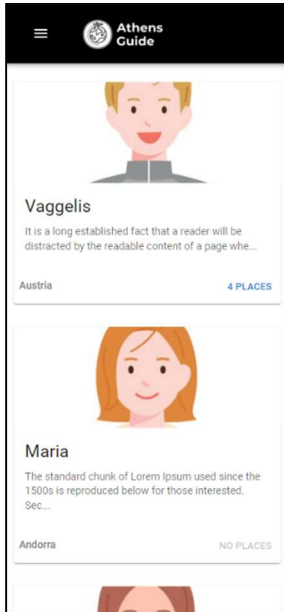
Athens Guide

Vaggelis

It is a long established fact that a reader will be distracted by the readable content of a page whe...

Austria

4 PLACES

Maria

The standard chunk of Lorem Ipsum used since the 1500s is reproduced below for those interested. Sec...

Andorra

NO PLACES